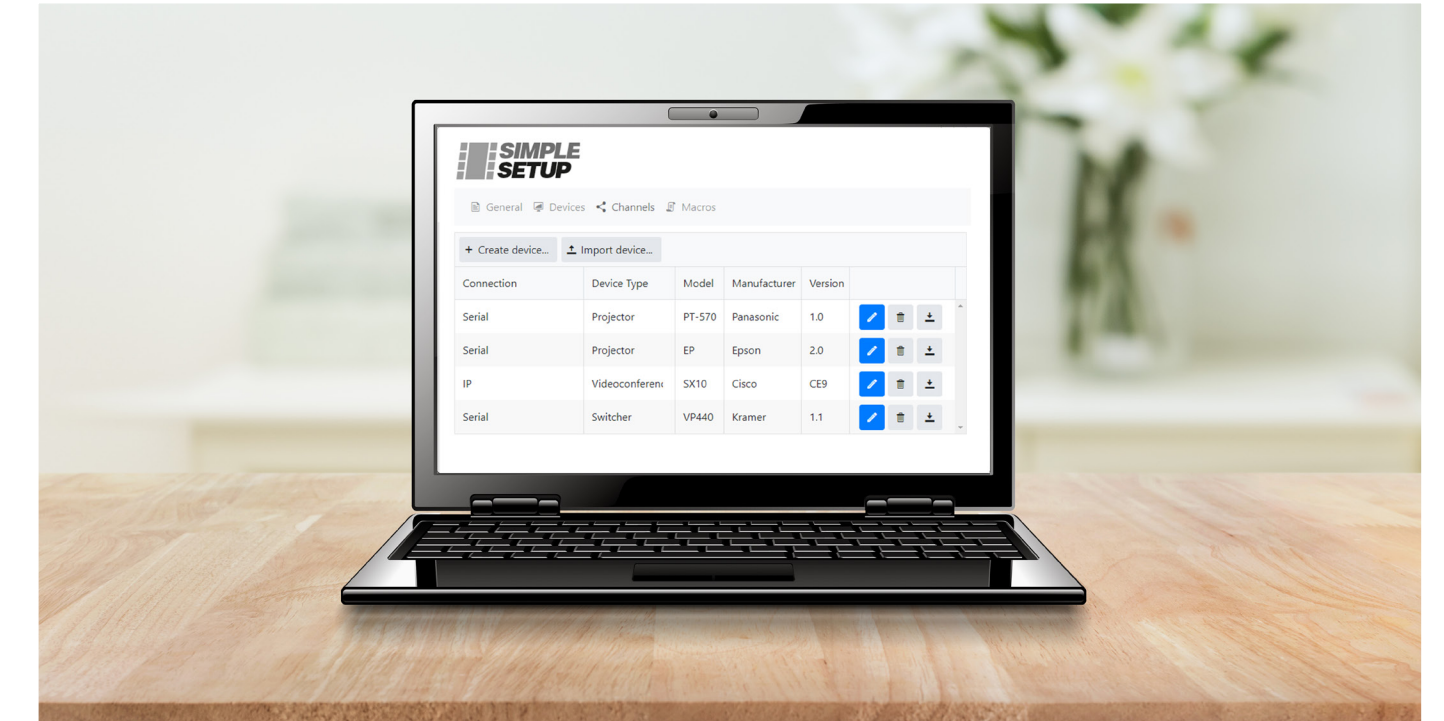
SIMPLE SETUP

General Devices Channels Macros

+ Create device... Import device...

| Connection | Device Type | Model | Manufacturer | Version | |
|---|---|---|---|---|---|
| Serial | Projector | PT-570 | Panasonic | 1.0 | |
| Serial | Projector | EP | Epson | 2.0 | |
| IP | Videoconferenc | SX10 | Cisco | CE9 | |
| Serial | Switcher | VP440 | Kramer | 1.1 | |